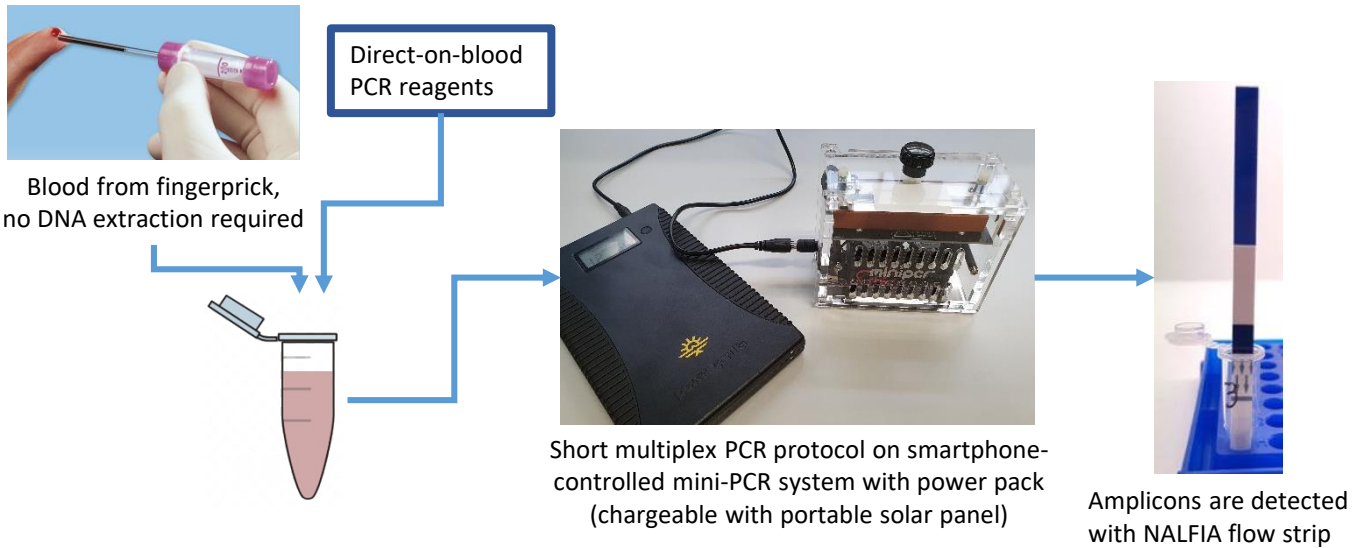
Direct-on-blood PCR reagents

Blood from fingerprick, no DNA extraction required

minipcr

Short multiplex PCR protocol on smartphone-controlled mini-PCR system with power pack (chargeable with portable solar panel)

Amplicons are detected with NALFIA flow strip